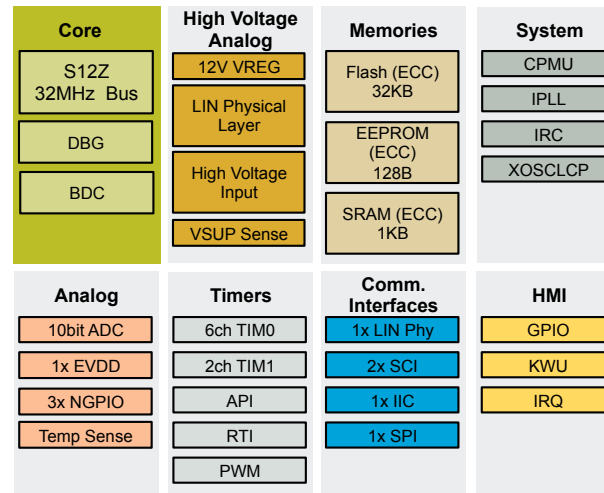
Core

S12Z 32MHz Bus

DBG

BDC

High Voltage Analog

12V VREG

LIN Physical Layer

High Voltage Input

VSUP Sense

Memories

Flash (ECC) 32KB

EEPROM (ECC) 128B

SRAM (ECC) 1KB

System

CPMU

IPLL

IRC

XOSCLCP

Analog

10bit ADC

1x EVDD

3x NGPIO

Temp Sense

Timers

6ch TIM0

2ch TIM1

API

RTI

PWM

Comm. Interfaces

1x LIN Phy

2x SCI

1x IIC

1x SPI

HMI

GPIO

KWU

IRQ